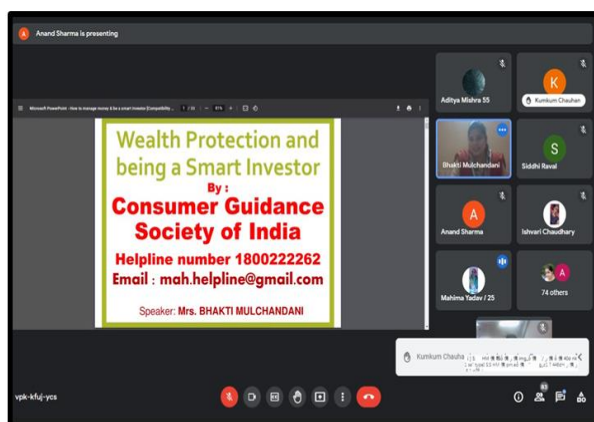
A Anand Sharma is presenting

Microsoft PowerPoint - How to manage money & be a smart investor [Compatibility... 1 / 18 — 91% +

Wealth Protection and being a Smart Investor

By :

Consumer Guidance Society of India

Helpline number 1800222262

Email : mah.helpline@gmail.com

Speaker: Mrs. BHAKTI MULCHANDANI

Aditya Mishra 55

K

Kumkum Chauhan

Bhakti Mulchandani

S

Siddhi Raval

A

Anand Sharma

Ishvari Chaudhary

Mahima Yadav / 25

A

74 others

Kumkum Chauha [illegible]

vpk-kfuj-ycs

83